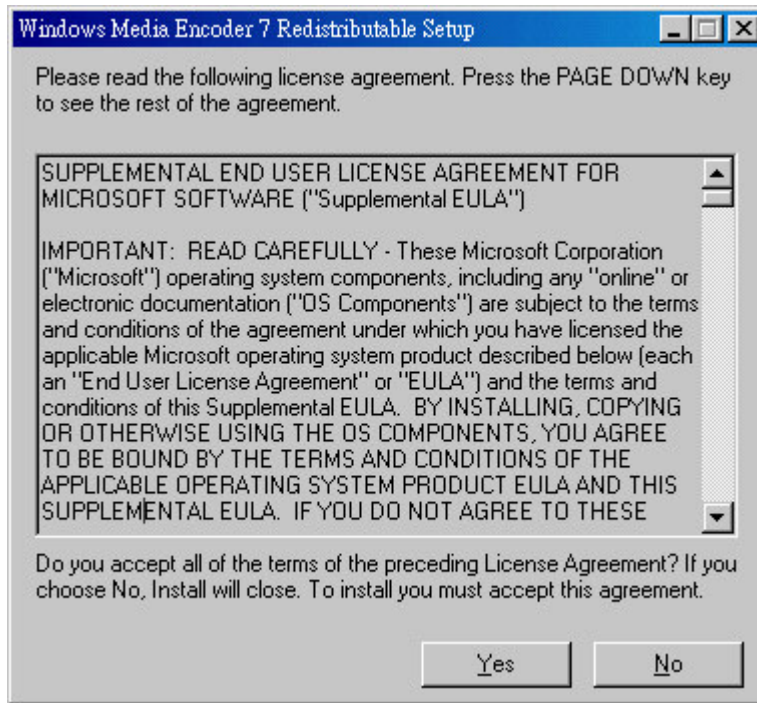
Windows Media Encoder 7 Redistributable Setup

Please read the following license agreement. Press the PAGE DOWN key to see the rest of the agreement.

SUPPLEMENTAL END USER LICENSE AGREEMENT FOR MICROSOFT SOFTWARE ("Supplemental EULA")

IMPORTANT: READ CAREFULLY - These Microsoft Corporation ("Microsoft") operating system components, including any "online" or electronic documentation ("OS Components") are subject to the terms and conditions of the agreement under which you have licensed the applicable Microsoft operating system product described below (each an "End User License Agreement" or "EULA") and the terms and conditions of this Supplemental EULA. BY INSTALLING, COPYING OR OTHERWISE USING THE OS COMPONENTS, YOU AGREE TO BE BOUND BY THE TERMS AND CONDITIONS OF THE APPLICABLE OPERATING SYSTEM PRODUCT EULA AND THIS SUPPLEMENTAL EULA. IF YOU DO NOT AGREE TO THESE

Do you accept all of the terms of the preceding License Agreement? If you choose No, Install will close. To install you must accept this agreement.

Yes

No